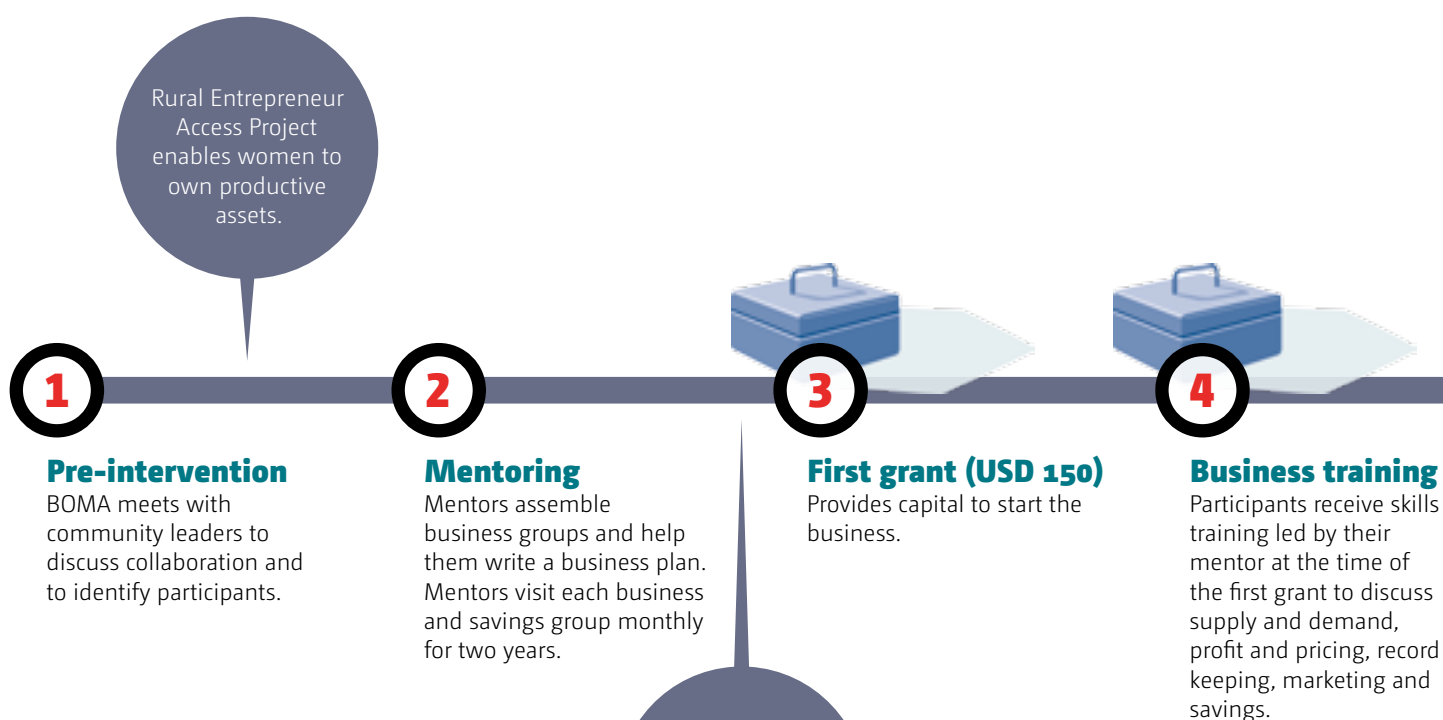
Rural Entrepreneur Access Project enables women to own productive assets.

1

Pre-intervention
BOMA meets with community leaders to discuss collaboration and to identify participants.

2

Mentoring
Mentors assemble business groups and help them write a business plan. Mentors visit each business and savings group monthly for two years.

3

First grant (USD 150)
Provides capital to start the business.

4

Business training
Participants receive skills training led by their mentor at the time of the first grant to discuss supply and demand, profit and pricing, record keeping, marketing and savings.